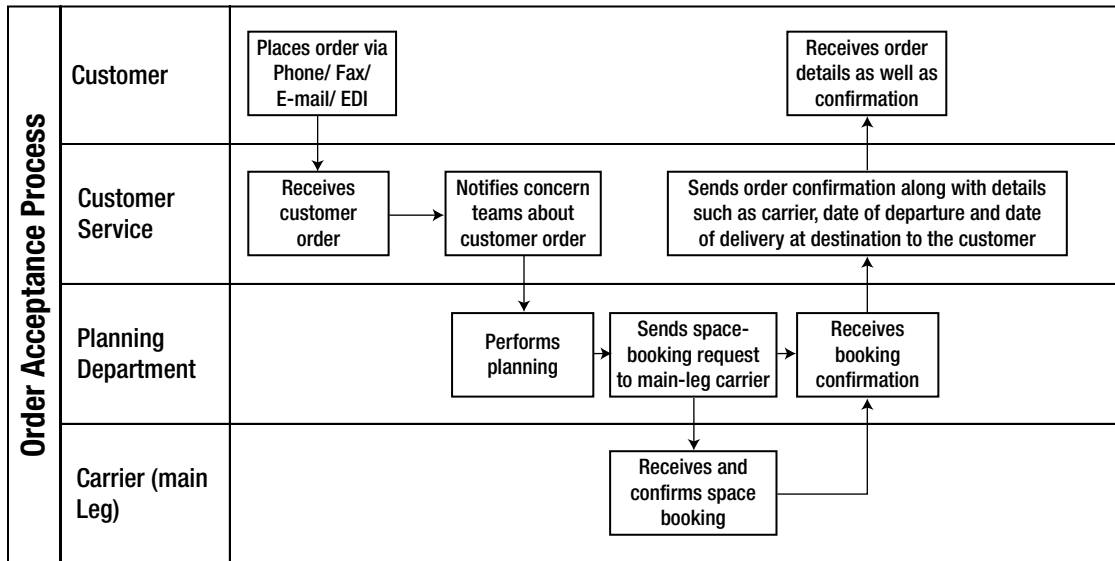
Order Acceptance Process

Customer

Places order via Phone/ Fax/ E-mail/ EDI

Receives order details as well as confirmation

Customer Service

Receives customer order

Notifies concern teams about customer order

Sends order confirmation along with details such as carrier, date of departure and date of delivery at destination to the customer

Planning Department

Performs planning

Sends space-booking request to main-leg carrier

Receives booking confirmation

Carrier (main Leg)

Receives and confirms space booking